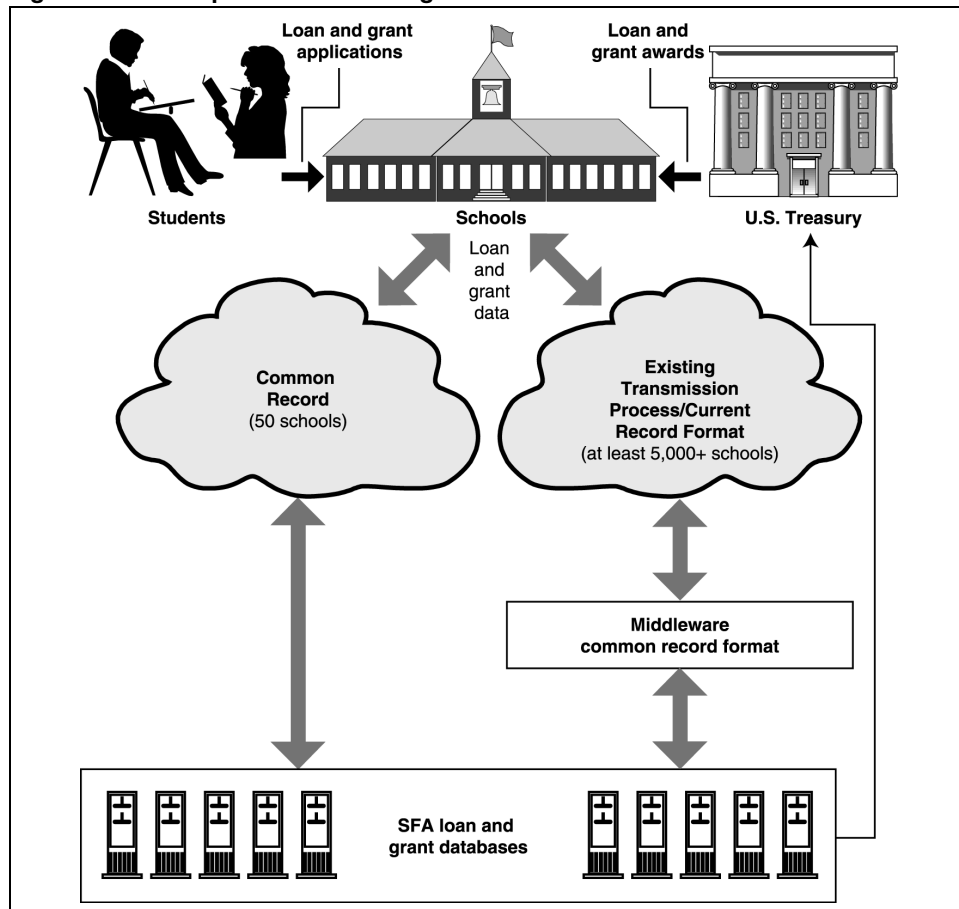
Loan and grant applications

Loan and grant awards

Students

Schools

U.S. Treasury

Loan and grant data

Common Record (50 schools)

Existing Transmission Process/Current Record Format (at least 5,000+ schools)

Middleware common record format

SFA loan and grant databases